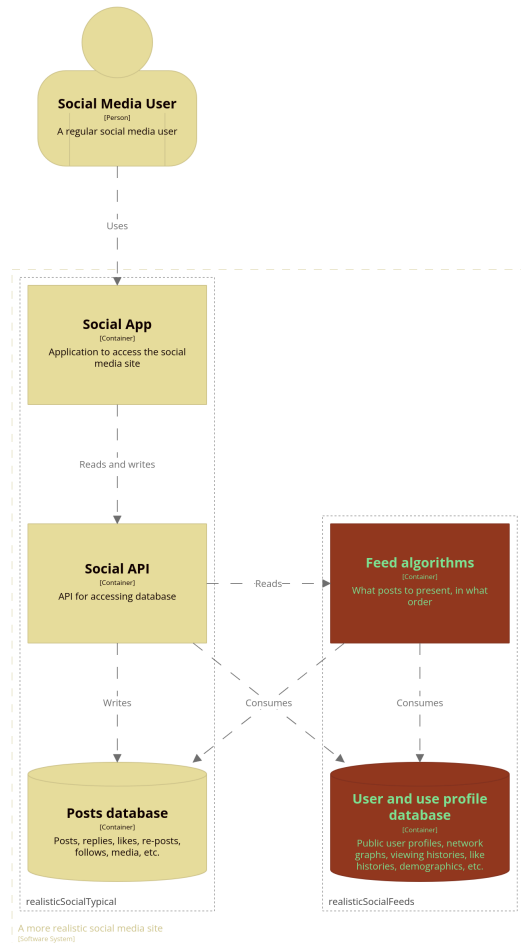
Social Media User
[Person]
A regular social media user

Uses

Social App
[Container]
Application to access the social media site

Reads and writes

Social API
[Container]
API for accessing database

Reads

Feed algorithms
[Container]
What posts to present, in what order

Writes

Consumes

Consumes

Posts database
[Container]
Posts, replies, likes, re-posts, follows, media, etc.

User and use profile database
[Container]
Public user profiles, network graphs, viewing histories, like histories, demographics, etc.

realisticSocialTypical

realisticSocialFeeds

A more realistic social media site
[Software System]